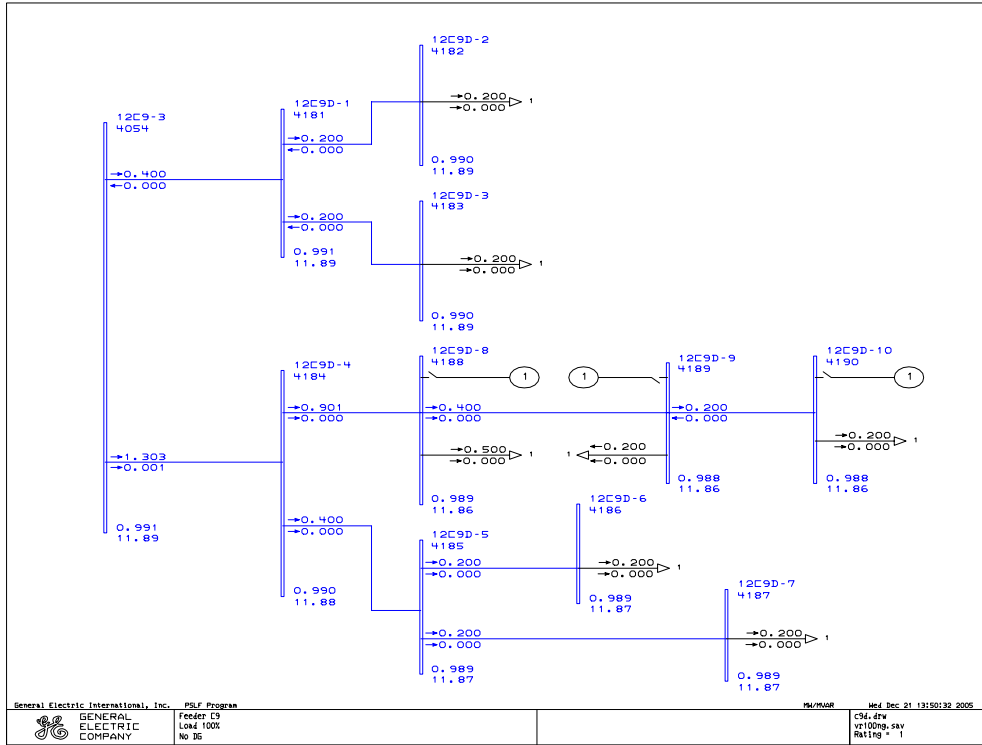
12C9D-2
4182

12C9D-1
4181

→0.200
→0.000
1

12C9-3
4054

→0.200
←0.000

0.990
11.89

→0.400
←0.000

12C9D-3
4183

→0.200
←0.000

0.991
11.89

→0.200
→0.000
1

0.990
11.89

12C9D-8
4188

12C9D-9
4189

12C9D-10
4190

12C9D-4
4184

1

1

1

→0.901
→0.000

→0.400
→0.000

→0.200
←0.000

→0.200
→0.000
1

→1.303
→0.001

→0.500
→0.000
1

←0.200
←0.000
1

0.988
11.86

0.988
11.86

0.989
11.86

12C9D-6
4186

0.991
11.89

→0.400
→0.000

12C9D-5
4185

→0.200
→0.000

→0.200
→0.000
1

0.990
11.88

0.989
11.87

12C9D-7
4187

→0.200
→0.000

→0.200
→0.000
1

0.989
11.87

0.989
11.87

General Electric International, Inc. PSLF Program
GENERAL ELECTRIC COMPANY
Feeder C9
Load 100%
No DG
MW/MVAR
Wed Dec 21 13:50:32 2005
c9d.drw
vr100ng.sav
Rating = 1